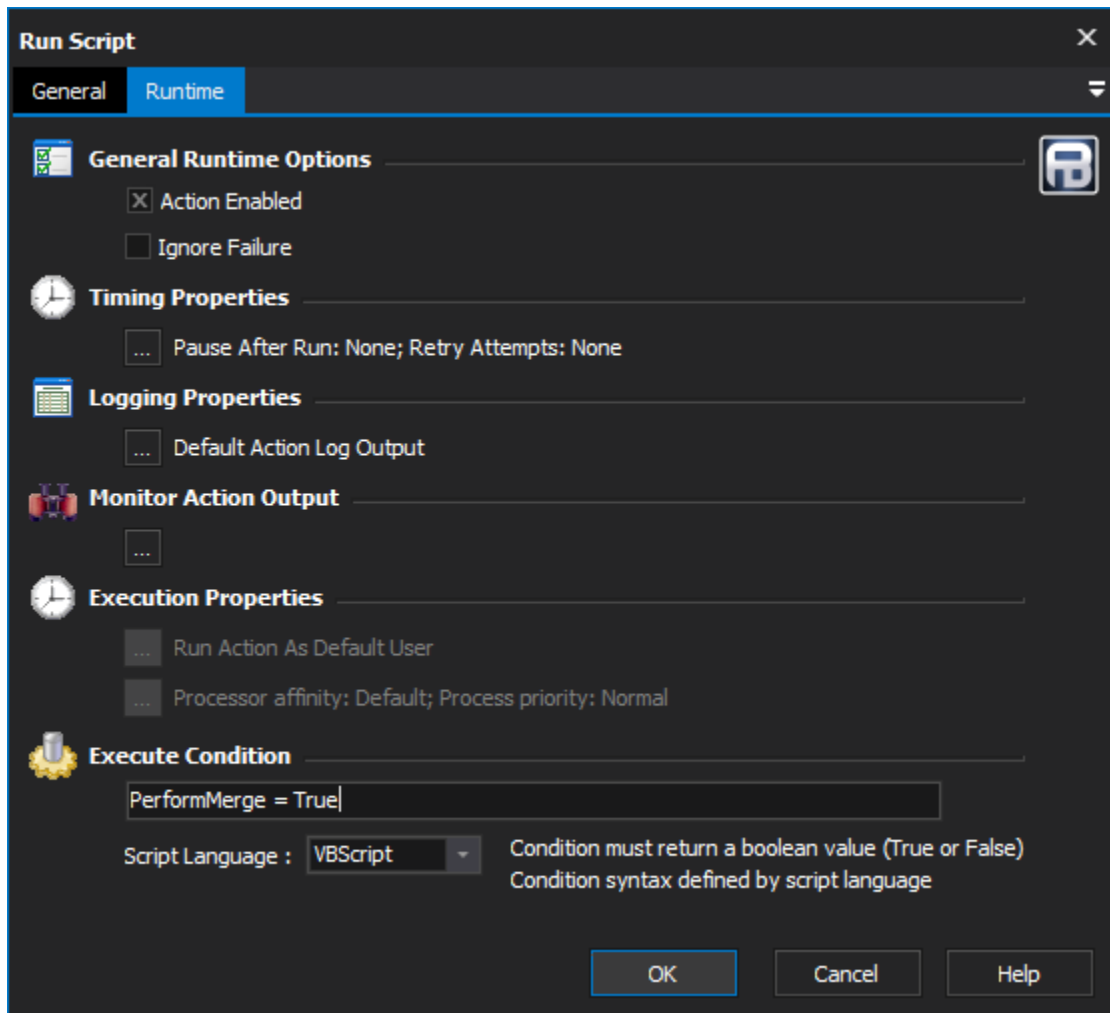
Run Script

General Runtime

General Runtime Options

X Action Enabled

Ignore Failure

Timing Properties

... Pause After Run: None; Retry Attempts: None

Logging Properties

... Default Action Log Output

Monitor Action Output

...

Execution Properties

... Run Action As Default User

... Processor affinity: Default; Process priority: Normal

Execute Condition

PerformMerge = True

Script Language : VBScript

Condition must return a boolean value (True or False)
Condition syntax defined by script language

OK Cancel Help